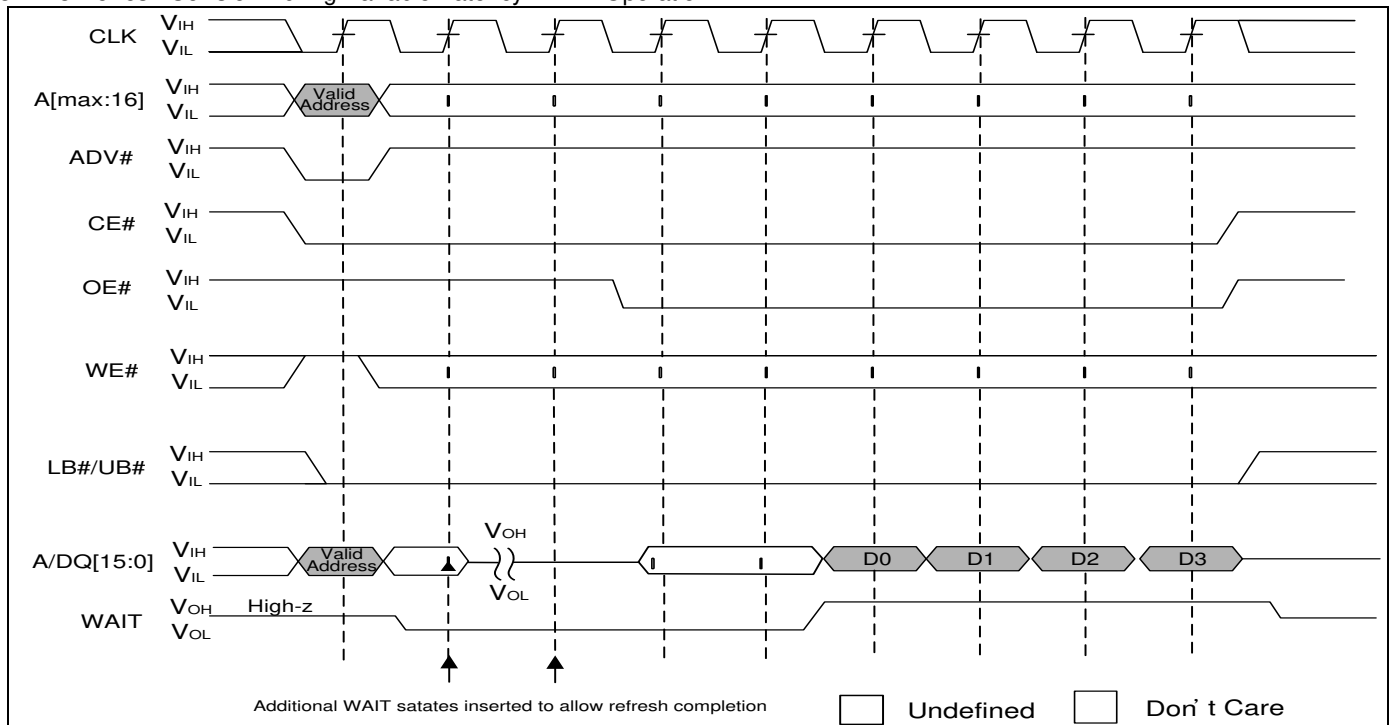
CLK $V_{IH}$ $V_{IL}$

A[max:16] $V_{IH}$ $V_{IL}$ Valid Address

ADV# $V_{IH}$ $V_{IL}$

CE# $V_{IH}$ $V_{IL}$

OE# $V_{IH}$ $V_{IL}$

WE# $V_{IH}$ $V_{IL}$

LB#/UB# $V_{IH}$ $V_{IL}$

A/DQ[15:0] $V_{IH}$ $V_{IL}$ Valid Address $V_{OH}$ $V_{OL}$ D0 D1 D2 D3

WAIT $V_{OH}$ $V_{OL}$ High-z

Additional WAIT satates inserted to allow refresh completion

Undefined

Don' t Care